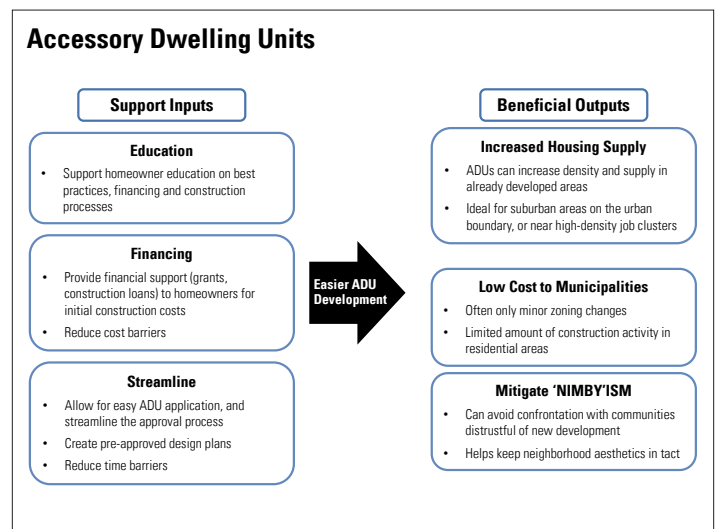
Accessory Dwelling Units

Support Inputs

Education
• Support homeowner education on best practices, financing and construction processes

Financing
• Provide financial support (grants, construction loans) to homeowners for initial construction costs
• Reduce cost barriers

Streamline
• Allow for easy ADU application, and streamline the approval process
• Create pre-approved design plans
• Reduce time barriers

Easier ADU Development

Beneficial Outputs

Increased Housing Supply
• ADUs can increase density and supply in already developed areas
• Ideal for suburban areas on the urban boundary, or near high-density job clusters

Low Cost to Municipalities
• Often only minor zoning changes
• Limited amount of construction activity in residential areas

Mitigate 'NIMBY'ISM
• Can avoid confrontation with communities distrustful of new development
• Helps keep neighborhood aesthetics in tact